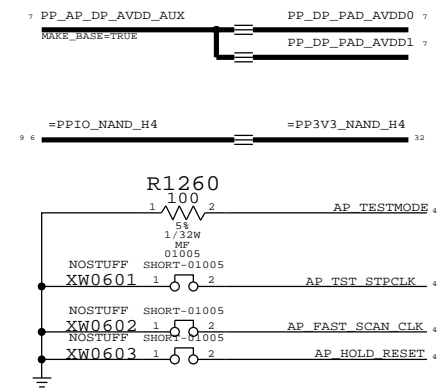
7 PP_AP_DP_AVDD_AUX
MAKE_BASE=TRUE
PP_DP_PAD_AVDD0 7
PP_DP_PAD_AVDD1 7

9 6 =PPIO_NAND_H4
=PP3V3_NAND_H4 32

R1260
100
1 2
5%
1/32W
MF
01005
AP_TESTMODE 4

NOSTUFF SHORT-01005
XW0601 1 2
AP_TST_STPCLK 4

NOSTUFF SHORT-01005
XW0602 1 2
AP_FAST_SCAN_CLK 4

NOSTUFF SHORT-01005
XW0603 1 2
AP_HOLD_RESET 4